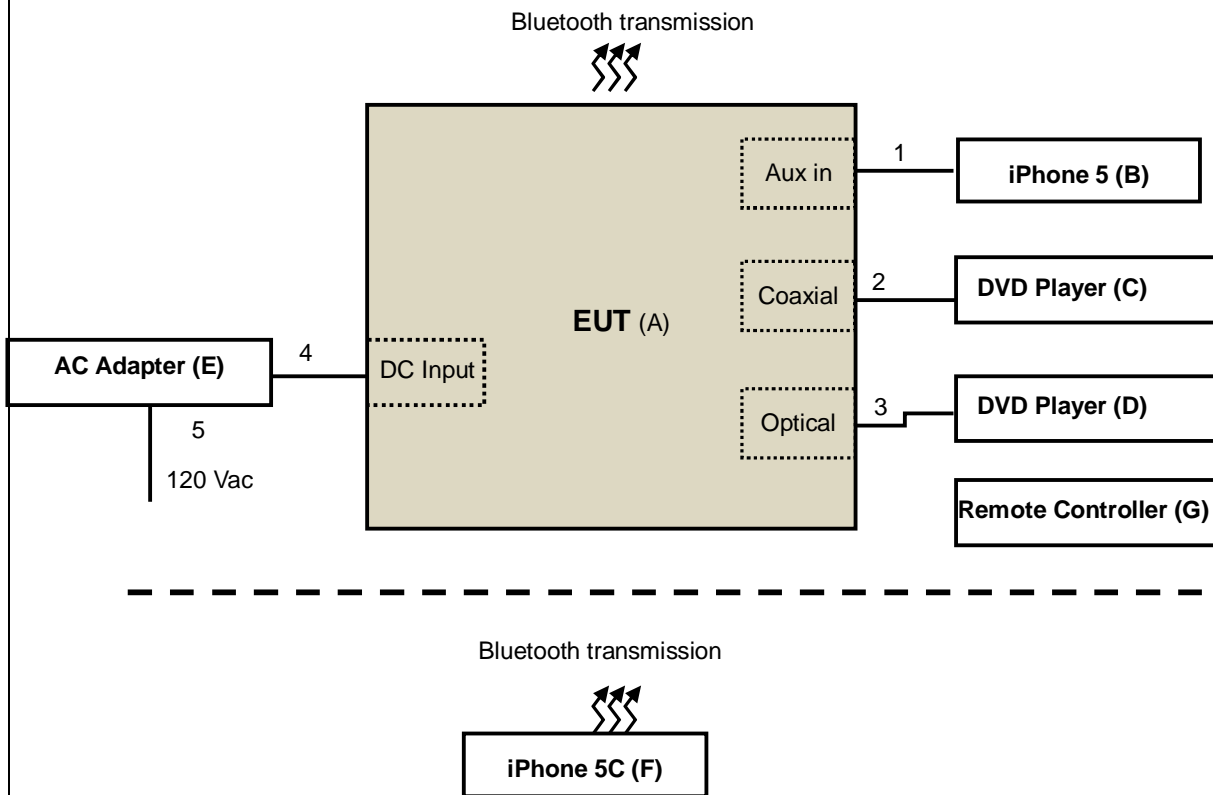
Bluetooth transmission

Aux in

1

iPhone 5 (B)

Coaxial

2

DVD Player (C)

EUT (A)

AC Adapter (E)

4

DC Input

Optical

3

DVD Player (D)

5

120 Vac

Remote Controller (G)

Bluetooth transmission

iPhone 5C (F)